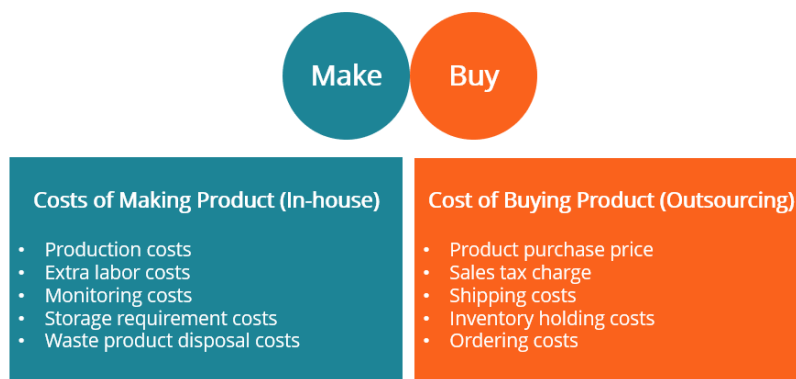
Make

Buy

Costs of Making Product (In-house)

- Production costs
- Extra labor costs
- Monitoring costs
- Storage requirement costs
- Waste product disposal costs

Cost of Buying Product (Outsourcing)

- Product purchase price
- Sales tax charge
- Shipping costs
- Inventory holding costs
- Ordering costs